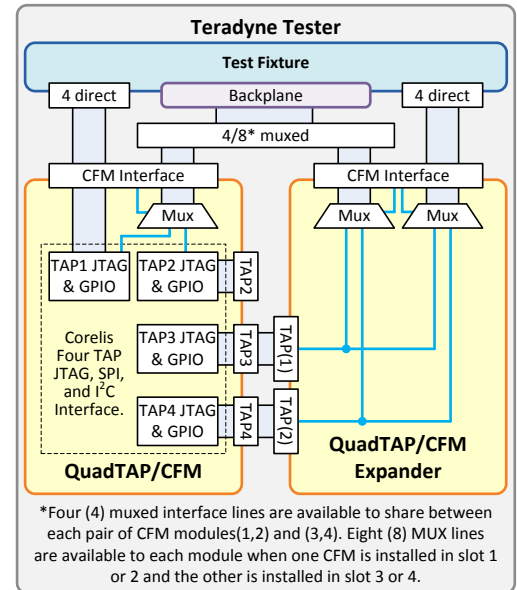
Teradyne Tester

Test Fixture

4 direct

Backplane

4 direct

4/8* muxed

CFM Interface

CFM Interface

Mux

Mux

Mux

TAP1 JTAG & GPIO

TAP2 JTAG & GPIO

TAP2

Corelis Four TAP JTAG, SPI, and I$^2$C Interface.

TAP3 JTAG & GPIO

TAP3

TAP(1)

TAP4 JTAG & GPIO

TAP4

TAP(2)

QuadTAP/CFM

QuadTAP/CFM Expander

*Four (4) muxed interface lines are available to share between each pair of CFM modules(1,2) and (3,4). Eight (8) MUX lines are available to each module when one CFM is installed in slot 1 or 2 and the other is installed in slot 3 or 4.